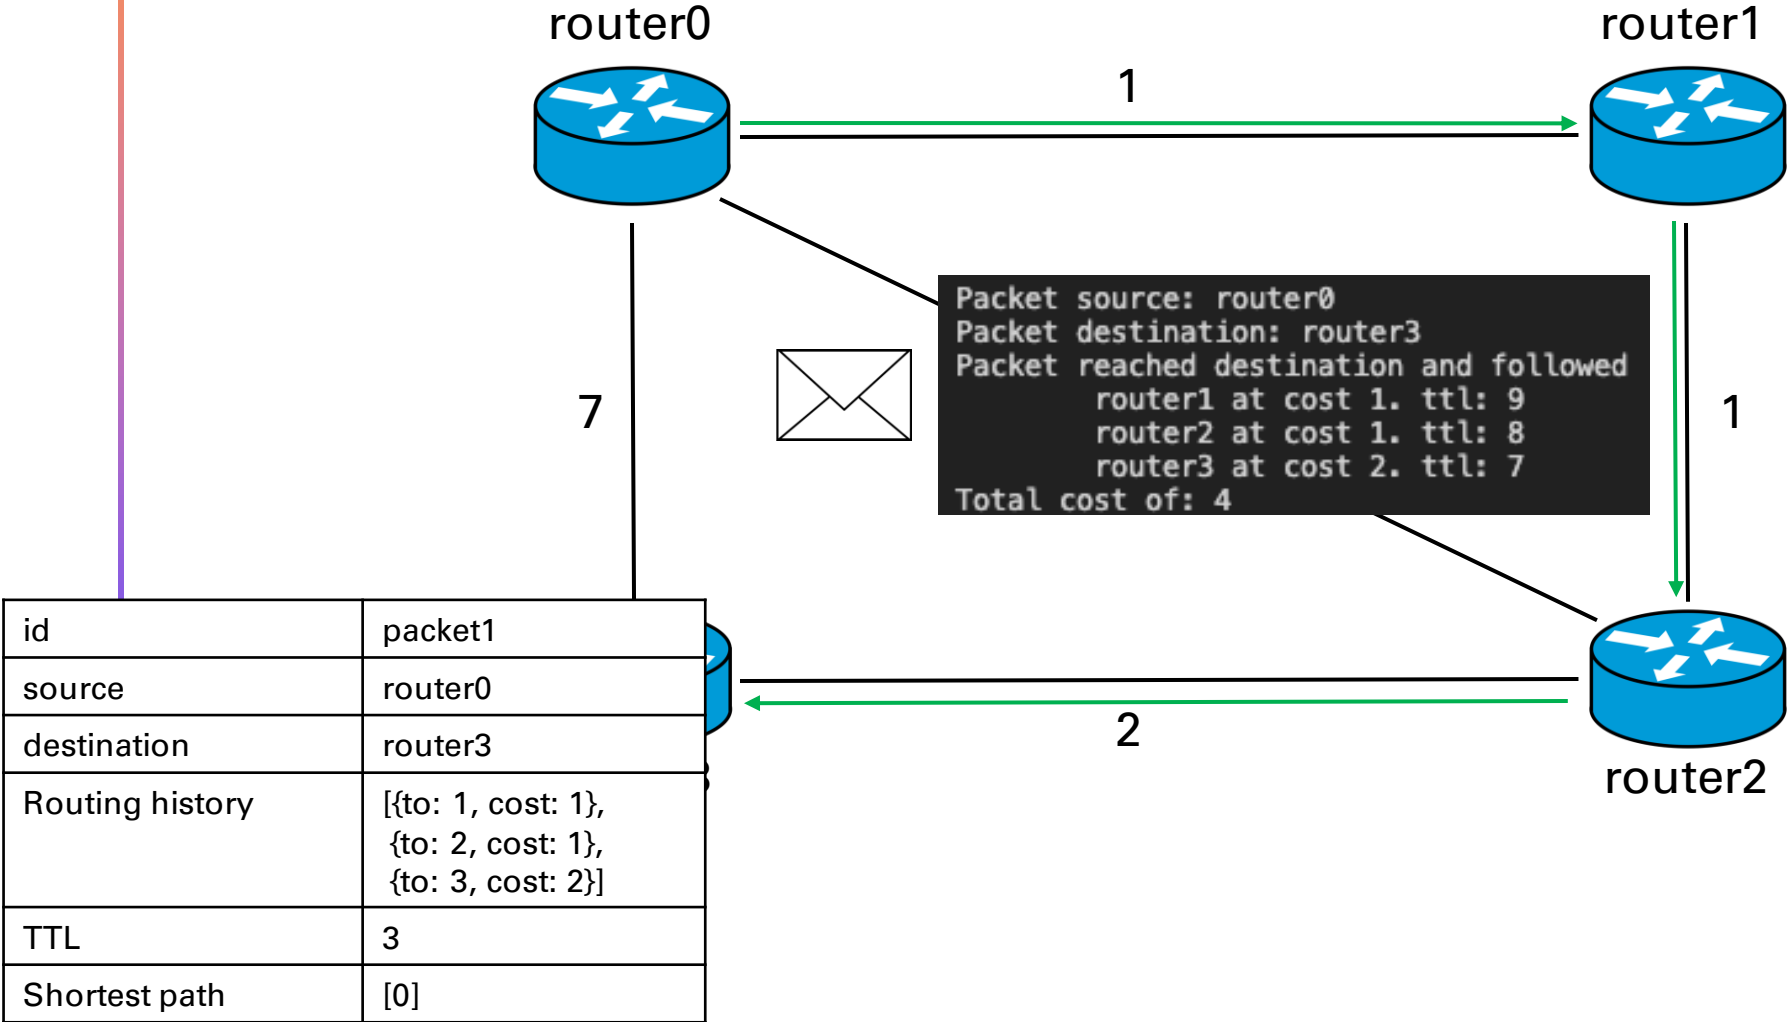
router0

router1

1

7

1

Packet source: router0
Packet destination: router3
Packet reached destination and followed
router1 at cost 1. ttl: 9
router2 at cost 1. ttl: 8
router3 at cost 2. ttl: 7
Total cost of: 4

2

router2

| id | packet1 |
|---|---|
| source | router0 |
| destination | router3 |
| Routing history | [{to: 1, cost: 1}, {to: 2, cost: 1}, {to: 3, cost: 2}] |
| TTL | 3 |
| Shortest path | [0] |